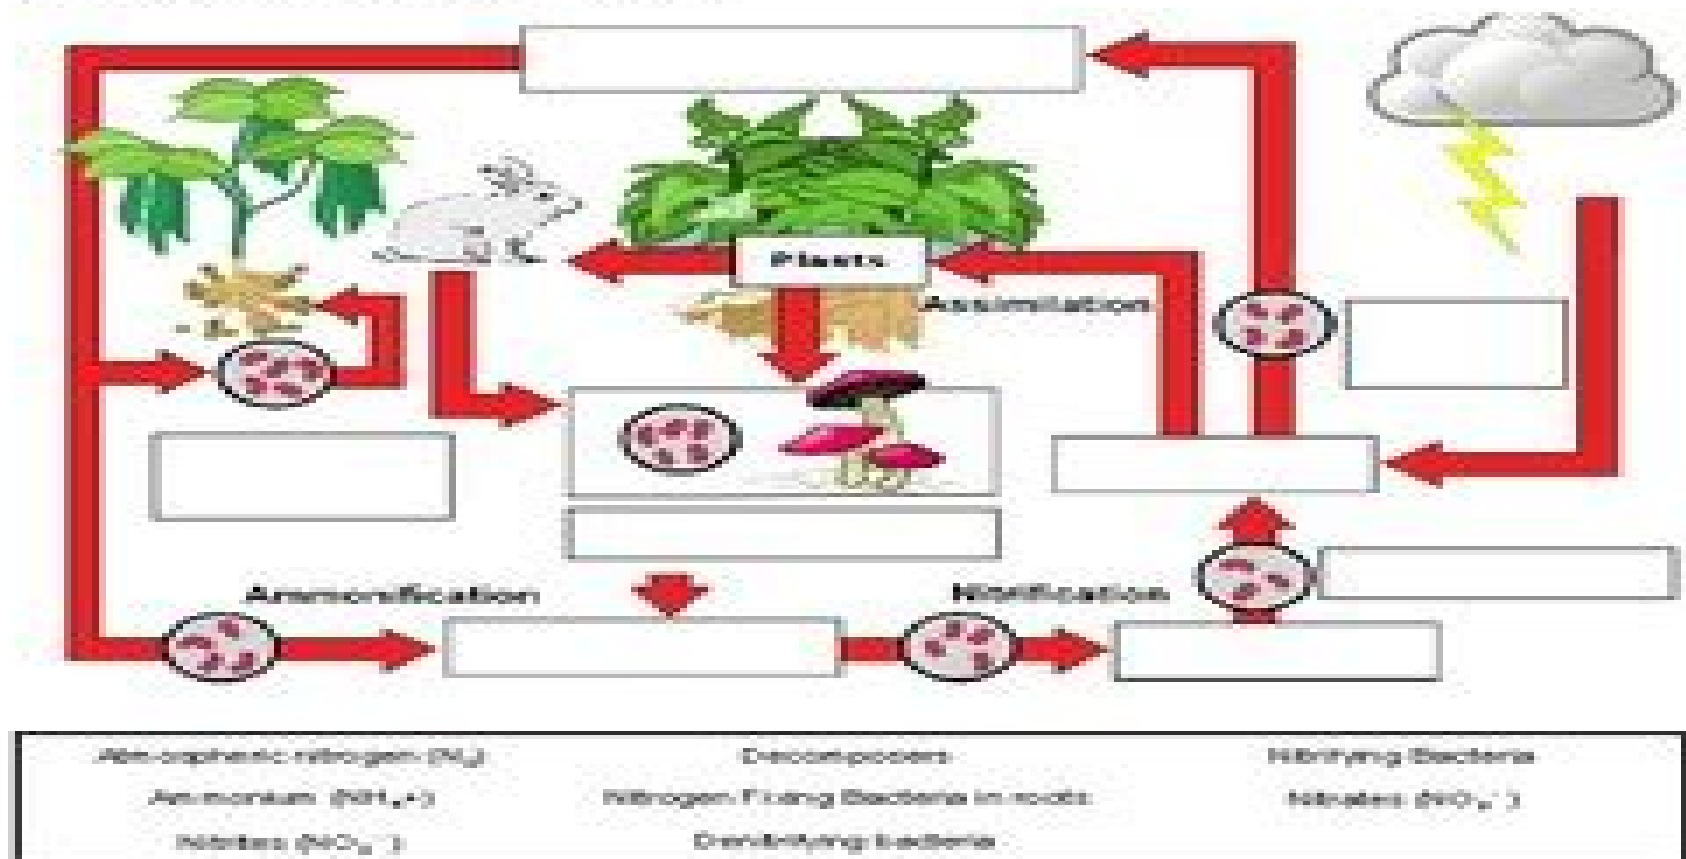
Plants

Assimilation

Ammonification

Nitrification

| Atmospheric nitrogen ($N_2$) | Decomposers | Nitrifying Bacteria |
|---|---|---|
| Ammonium ($NH_4^+$) | Nitrogen Fixing Bacteria in roots | Nitrates ($NO_3^-$) |
| Nitrites ($NO_2^-$) | Denitrifying bacteria | |